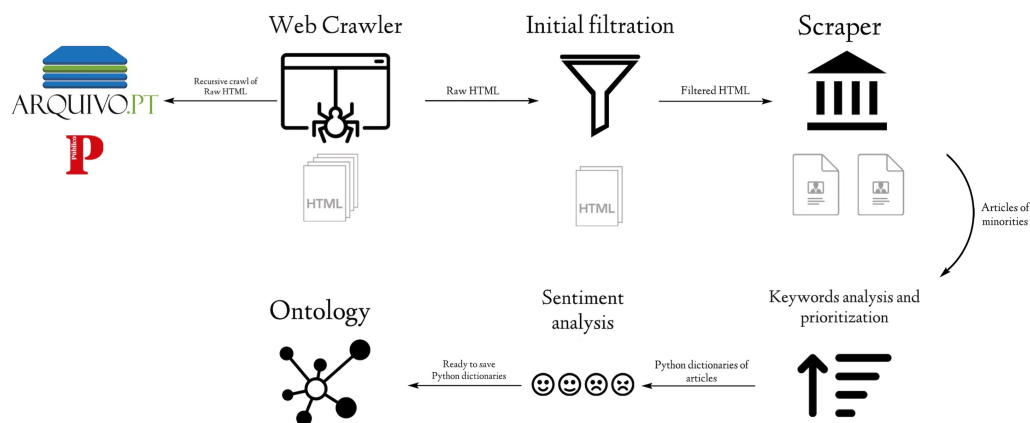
ARQUIVO.PT

Público
P

Recursive crawl of Raw HTML

Web Crawler

HTML

Raw HTML

Initial filtration

HTML

Filtered HTML

Scraper

Articles of minorities

Keywords analysis and prioritization

Python dictionaries of articles

Sentiment analysis

Ready to save Python dictionaries

Ontology